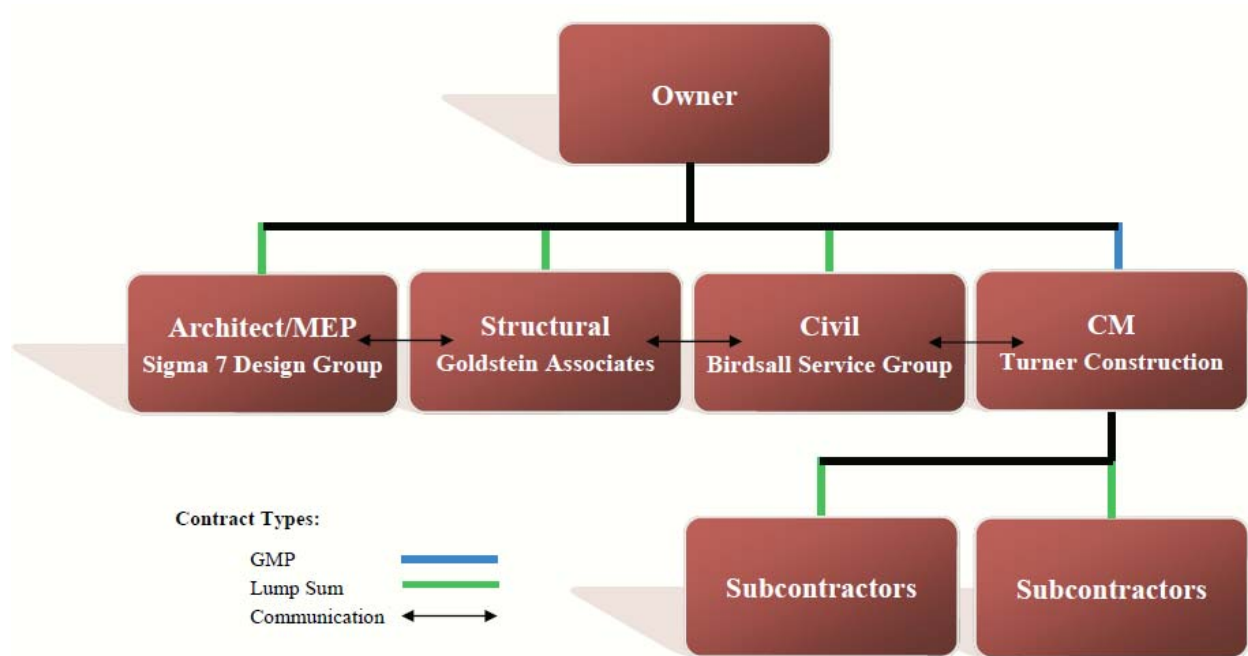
Owner

Architect/MEP
Sigma 7 Design Group

Structural
Goldstein Associates

Civil
Birdsall Service Group

CM
Turner Construction

Subcontractors

Subcontractors

Contract Types:

GMP

Lump Sum

Communication